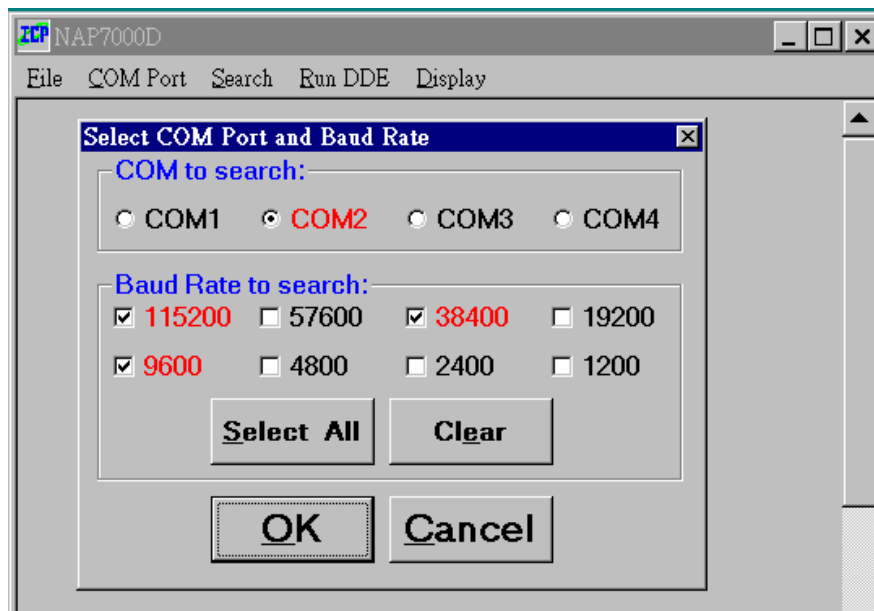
ICP NAP7000D

File COM Port Search Run DDE Display

Select COM Port and Baud Rate

COM to search:

COM1 COM2 COM3 COM4

Baud Rate to search:

115200 57600 38400 19200

9600 4800 2400 1200

Select All Clear

OK Cancel